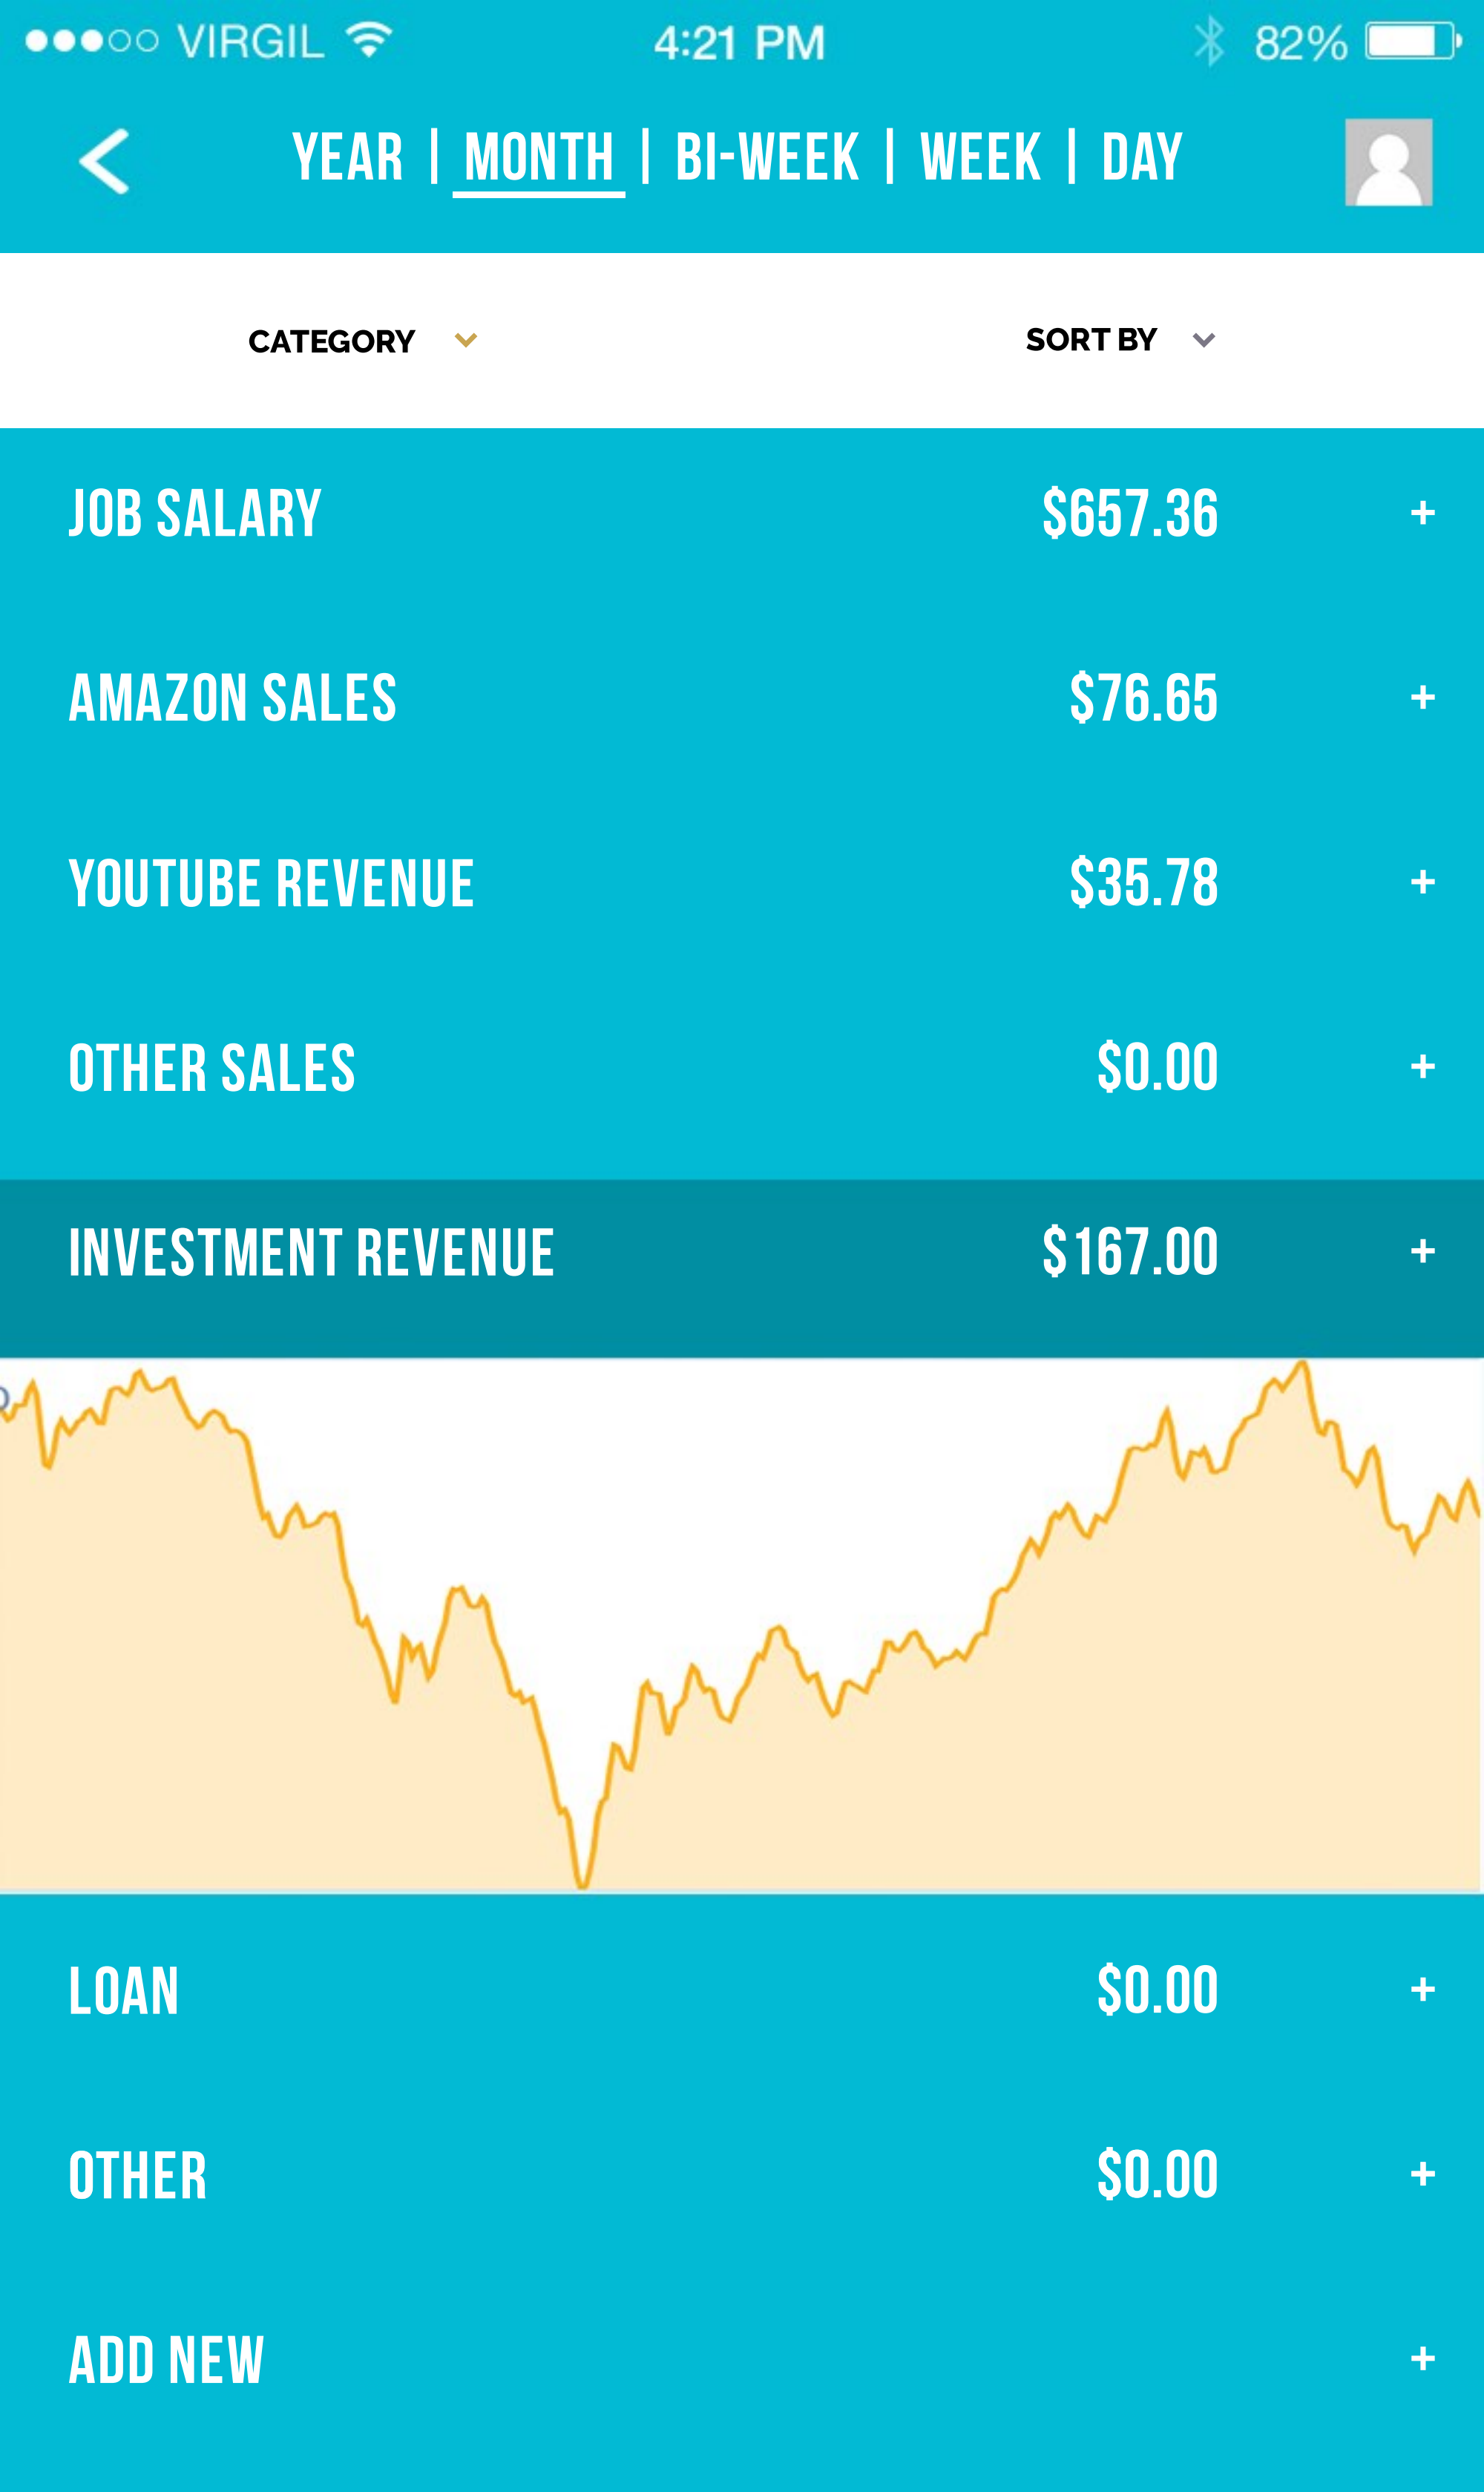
●●●○○ VIRGIL 4:21 PM 82%

YEAR | MONTH | BI-WEEK | WEEK | DAY

CATEGORY SORT BY

| JOB SALARY | $657.36 | + |
|---|---|---|
| AMAZON SALES | $76.65 | + |
| YOUTUBE REVENUE | $35.78 | + |
| OTHER SALES | $0.00 | + |
| INVESTMENT REVENUE | $167.00 | + |

| LOAN | $0.00 | + |
|---|---|---|
| OTHER | $0.00 | + |
| ADD NEW | | + |